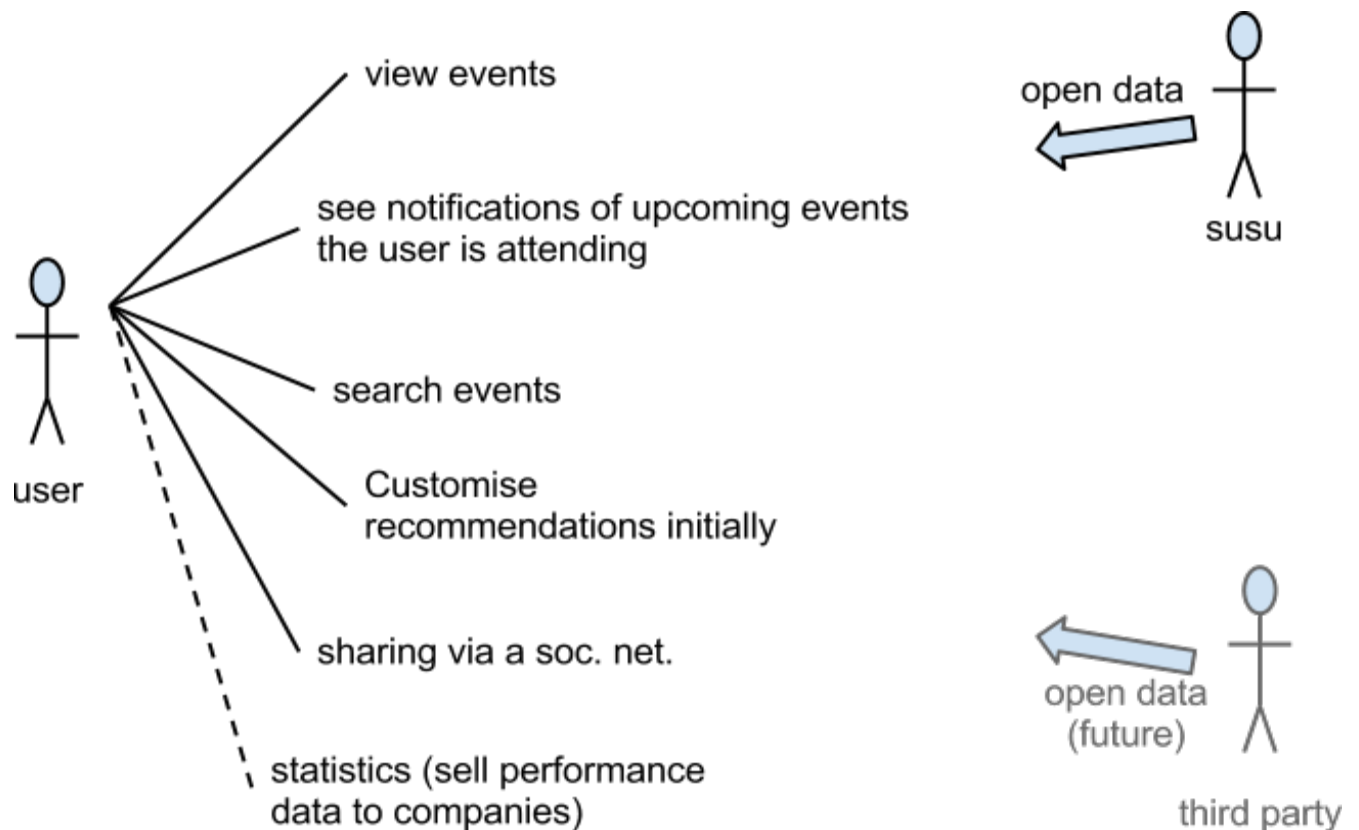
view events

open data

susu

see notifications of upcoming events the user is attending

user

search events

Customise recommendations initially

sharing via a soc. net.

open data (future)

statistics (sell performance data to companies)

third party